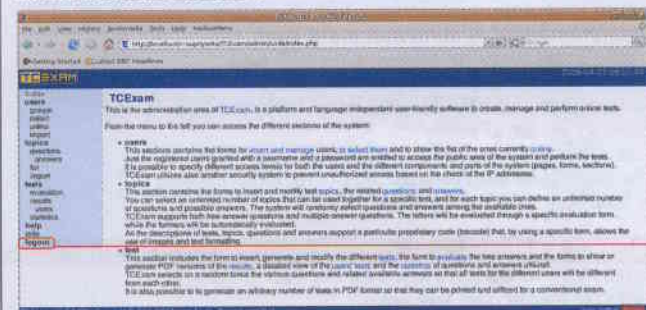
TCExam

This is the administration area of TCExam, a platform and language independent user-friendly software to create, manage and perform online tests.

From the menu to the left you can access the different sections of the system:

users
This section contains the forms for insert and manage users, to select them and to show the list of the ones currently online. Just the registered users granted with a username and a password are entitled to access the public area of the system and perform the tests. It is possible to specify different access levels for both the users and the different components and parts of the system (pages, forms, sections). TCExam utilizes also another security system to prevent unauthorized access based on the check of the IP addresses.

topics
This section contains the forms to insert and modify test topics, the related questions and answers. You can select an unlimited number of topics that can be used together for a specific test, and for each topic you can define an unlimited number of questions and possible answers. The system will randomly select questions and answers among the available ones. TCExam supports both free answer questions and multiple answer questions. The latters will be evaluated through a specific evaluation form while the formers will be automatically evaluated. All the descriptions of tests, topics, questions and answers support a particular proprietary code (tcecode) that, by using a specific form, allows the use of images and text formatting.

test
This section includes the form to insert, generate and modify the different tests, the form to evaluate the free answers and the forms to show or generate PDF versions of the results, a detailed view of the users' tests and the statistics of questions and answers utilized. TCExam selects on a random basis the various questions and related available answers so that all tests for the different users will be different from each other. It is also possible to generate an arbitrary number of tests in PDF format so that they can be printed and utilized for a conventional exam.

index
users
groups
select
online
import
topics
questions
answers
list
import
tests
evaluation
results
users
statistics
help
info
logout